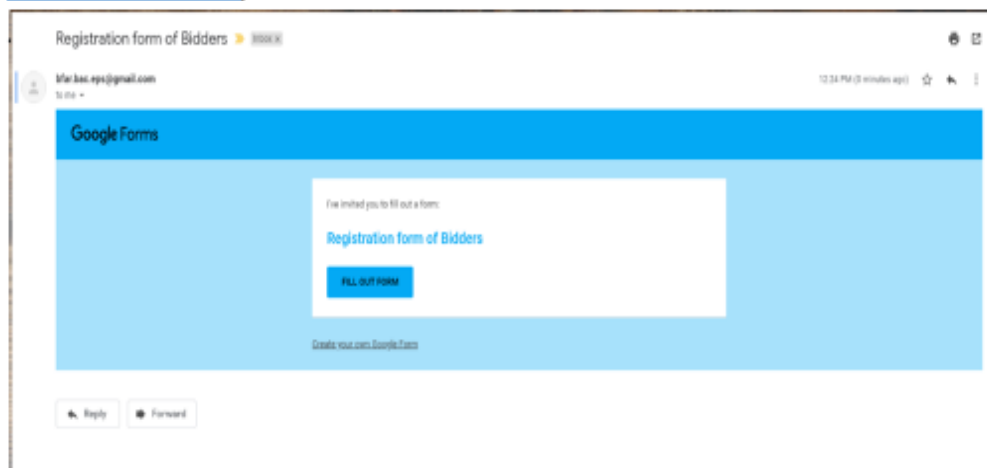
Registration form of Bidders Inbox x

bfar.bac.eps@gmail.com
to me

12:34 PM (0 minutes ago)

Google Forms

I've invited you to fill out a form:

Registration form of Bidders

FILL OUT FORM

Create your own Google Form

Reply

Forward